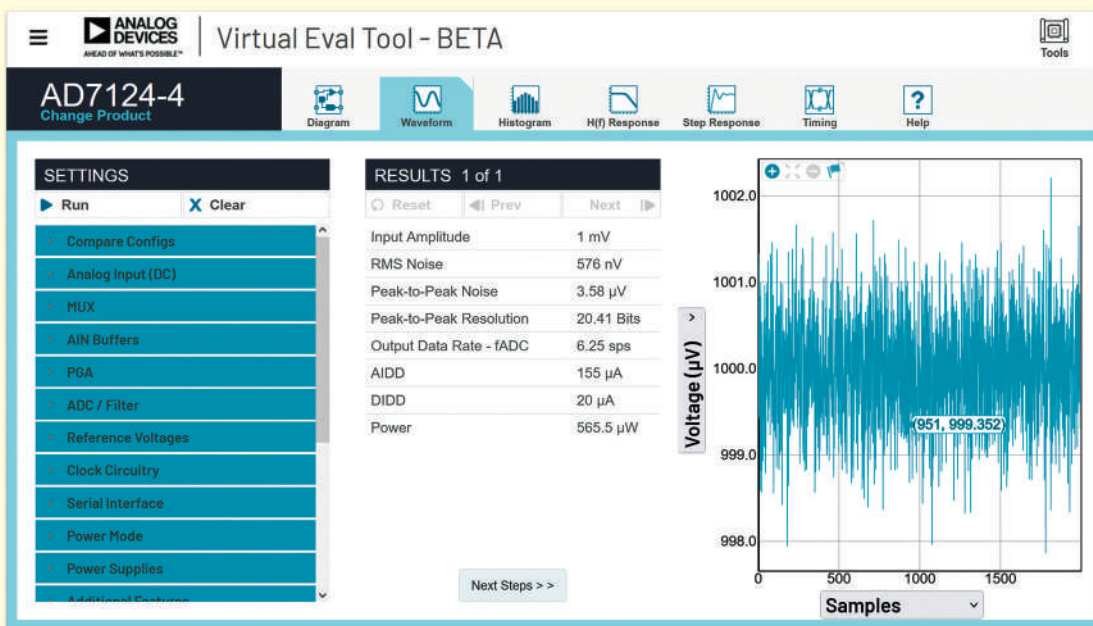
ANALOG DEVICES
AHEAD OF WHAT'S POSSIBLE™
Virtual Eval Tool - BETA
Tools

AD7124-4
Change Product
Diagram
Waveform
Histogram
H(f) Response
Step Response
Timing
Help

SETTINGS
Run
Clear
Compare Configs
Analog Input (DC)
MUX
AIN Buffers
PGA
ADC / Filter
Reference Voltages
Clock Circuitry
Serial Interface
Power Mode
Power Supplies
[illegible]

RESULTS 1 of 1
Reset
Prev
Next

| Input Amplitude | 1 mV |
|---|---|
| RMS Noise | 576 nV |
| Peak-to-Peak Noise | 3.58 µV |
| Peak-to-Peak Resolution | 20.41 Bits |
| Output Data Rate - fADC | 6.25 sps |
| AIDD | 155 µA |
| DIDD | 20 µA |
| Power | 565.5 µW |

Next Steps > >

Voltage (µV)
1002.0
1001.0
1000.0
999.0
998.0
(951, 999.352)
0
500
1000
1500
Samples